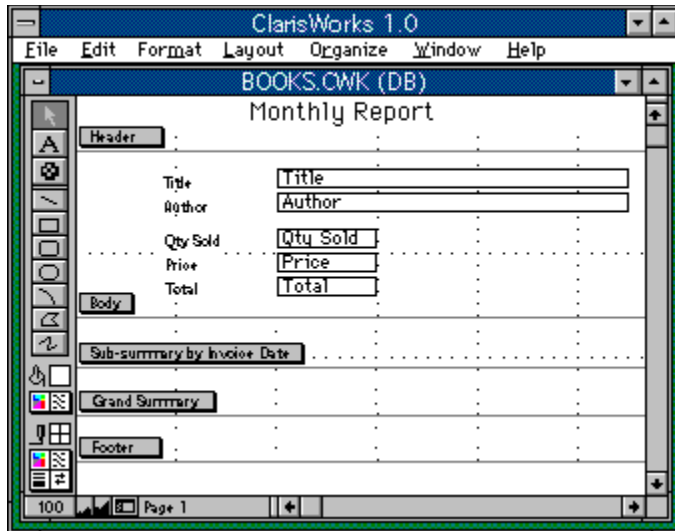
ClarisWorks 1.0

File Edit Format Layout Organize Window Help

BOOKS.CWK (DB)

Monthly Report

Header

Title
Author

Title
Author

Qty Sold
Price
Total

Qty Sold
Price
Total

Body

Sub-summary by Invoice Date

Grand Summary

Footer

100 Page 1